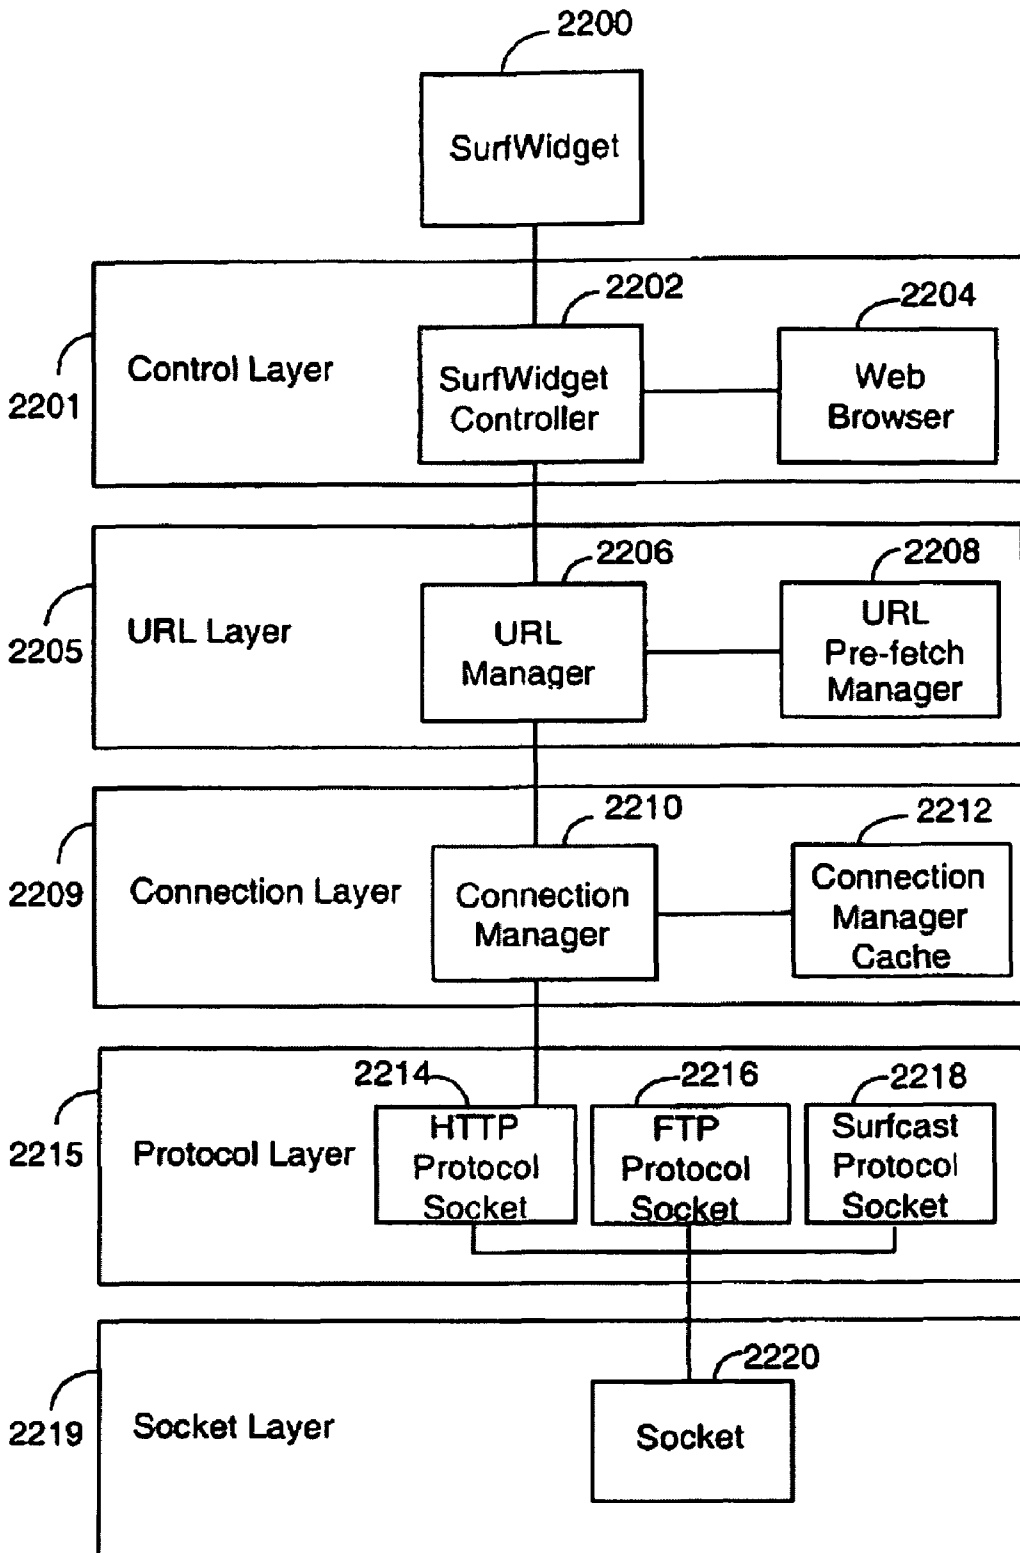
2200

SurfWidget

2201

Control Layer

2202

SurfWidget Controller

2204

Web Browser

2205

URL Layer

2206

URL Manager

2208

URL Pre-fetch Manager

2209

Connection Layer

2210

Connection Manager

2212

Connection Manager Cache

2215

Protocol Layer

2214

HTTP Protocol Socket

2216

FTP Protocol Socket

2218

Surfcast Protocol Socket

2219

Socket Layer

2220

Socket